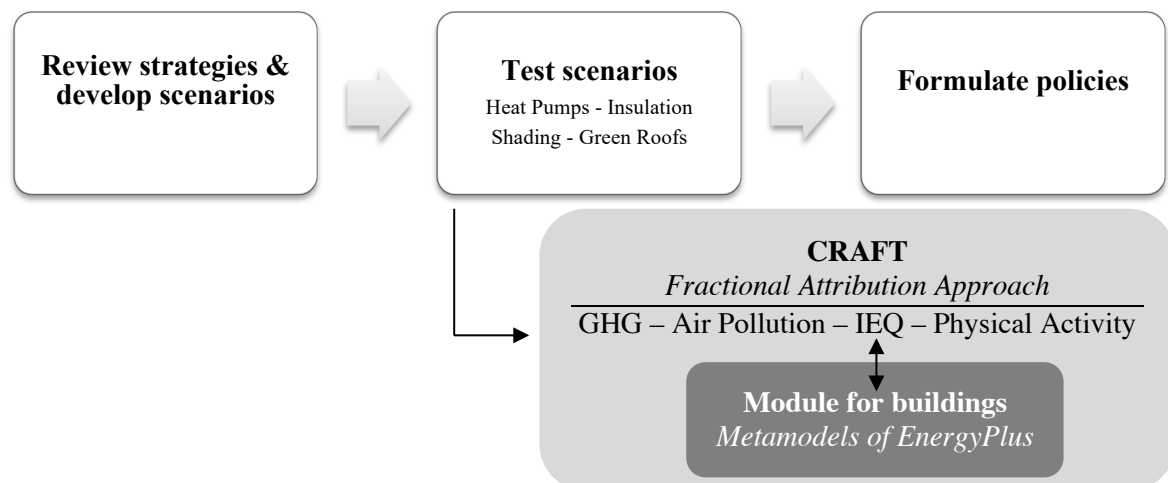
Review strategies & develop scenarios

Test scenarios
Heat Pumps - Insulation
Shading - Green Roofs

Formulate policies

CRAFT
Fractional Attribution Approach
GHG – Air Pollution – IEQ – Physical Activity

Module for buildings
Metamodels of EnergyPlus